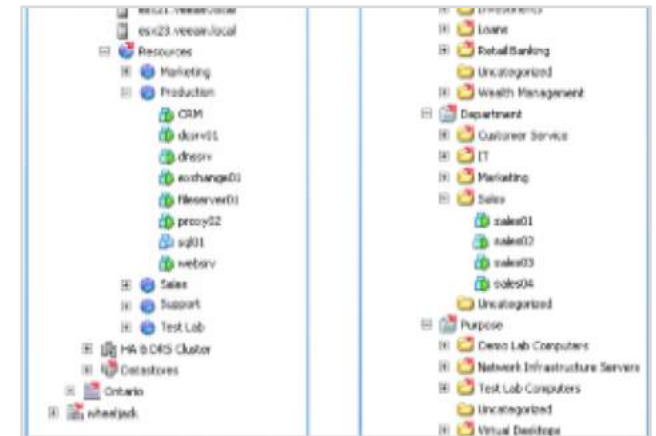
esx21.veeam.local
esx23.veeam.local
Resources
Marketing
Production
CRM
dcsrv01
dnssrv
exchange01
fileserver01
proxy02
sql01
websrv
Sales
Support
Test Lab
HA & DRS Cluster
Datastores
Ontario
wheeljack

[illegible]
Loans
Retail Banking
Uncategorized
Wealth Management
Department
Customer Service
IT
Marketing
Sales
sales01
sales02
sales03
sales04
Uncategorized
Purpose
Demo Lab Computers
Network Infrastructure Servers
Test Lab Computers
Uncategorized
Virtual Desktops